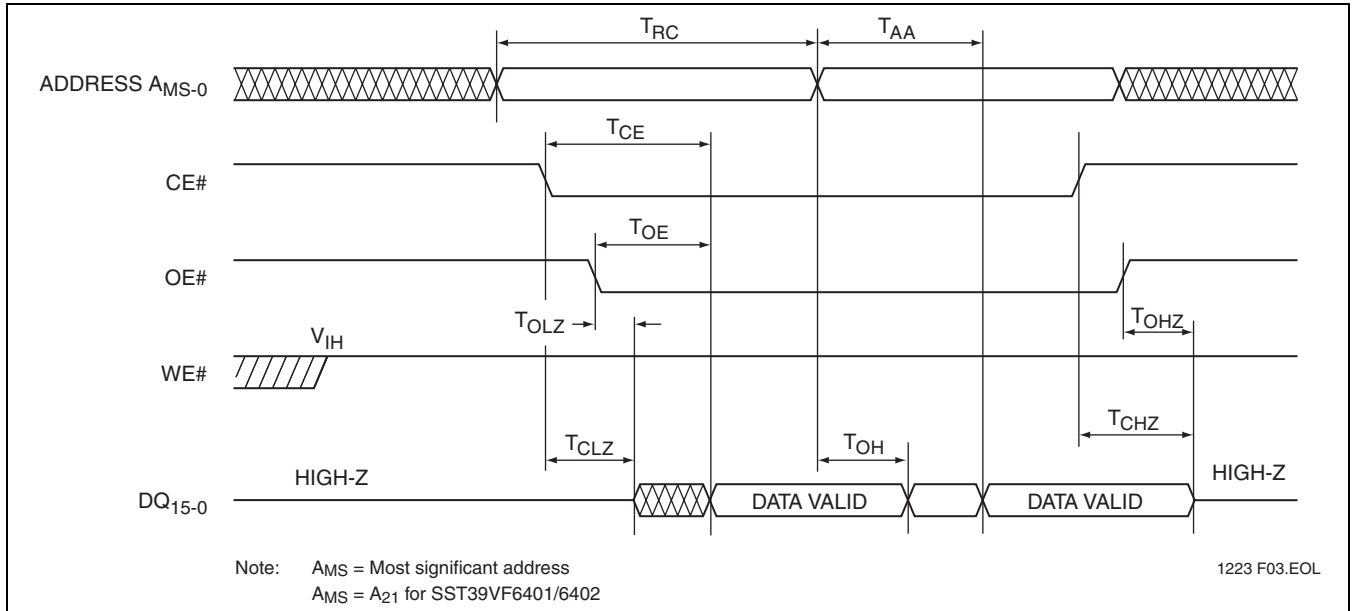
$T_{RC}$

$T_{AA}$

ADDRESS $A_{MS-0}$

$T_{CE}$

CE#

$T_{OE}$

OE#

$T_{OLZ}$

$T_{OHZ}$

$V_{IH}$

WE#

$T_{CHZ}$

$T_{CLZ}$

$T_{OH}$

HIGH-Z

HIGH-Z

$DQ_{15-0}$

DATA VALID

DATA VALID

Note: $A_{MS}$ = Most significant address
$A_{MS}$ = $A_{21}$ for SST39VF6401/6402

1223 F03.EOL